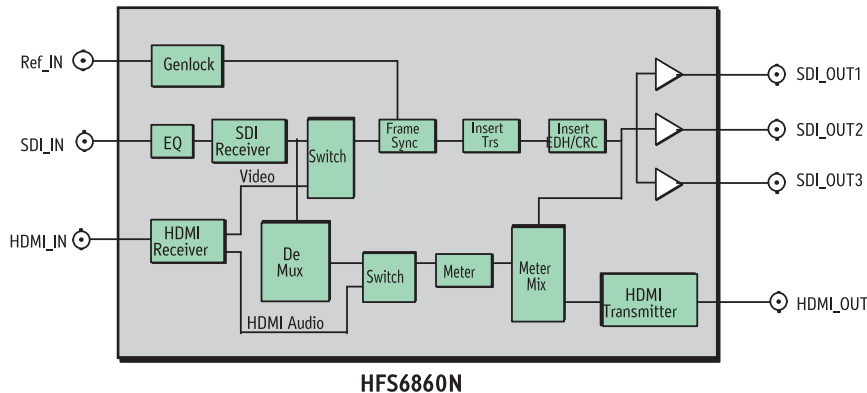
Ref_IN
Genlock
SDI_IN
EQ
SDI Receiver
Switch
Frame Sync
Insert Trs
Insert EDH/CRC
SDI_OUT1
SDI_OUT2
SDI_OUT3
Video
HDMI_IN
HDMI Receiver
De Mux
Switch
Meter
Meter Mix
HDMI Transmitter
HDMI_OUT
HDMI Audio
HFS6860N